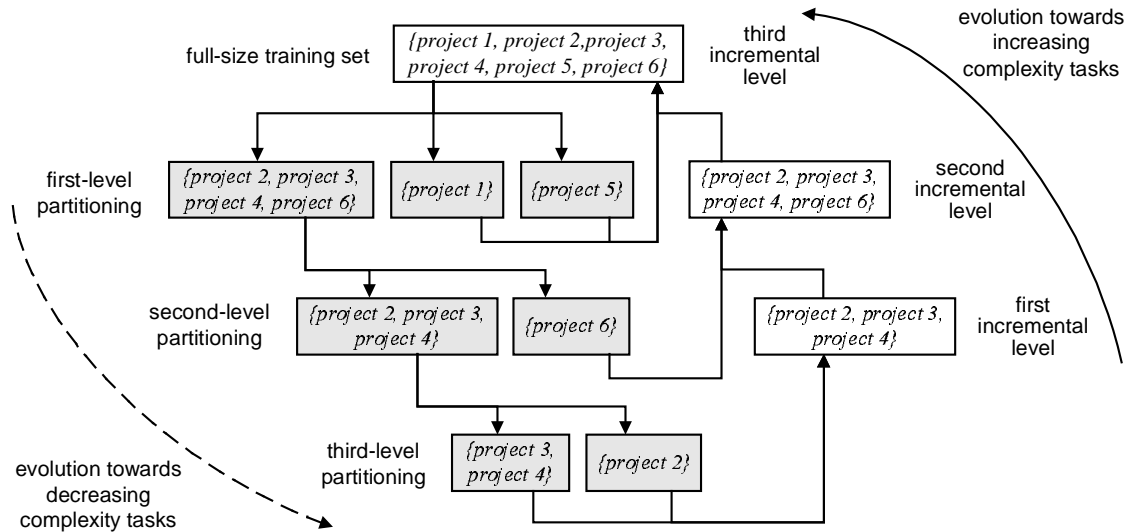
evolution towards increasing complexity tasks

full-size training set

{project 1, project 2,project 3, project 4, project 5, project 6}

third incremental level

first-level partitioning

{project 2, project 3, project 4, project 6}

{project 1}

{project 5}

{project 2, project 3, project 4, project 6}

second incremental level

second-level partitioning

{project 2, project 3, project 4}

{project 6}

{project 2, project 3, project 4}

first incremental level

third-level partitioning

{project 3, project 4}

{project 2}

evolution towards decreasing complexity tasks